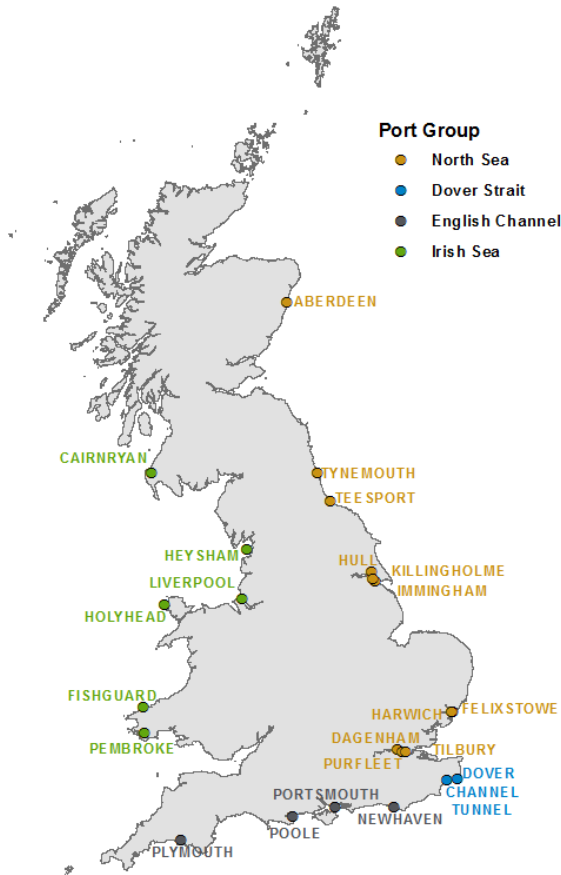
Port Group
North Sea
Dover Strait
English Channel
Irish Sea

ABERDEEN
CAIRNRYAN
TYNEMOUTH
TEESPORT
HEYSHAM
LIVERPOOL
HOLYHEAD
HULL
KILLINGHOLME
IMMINGHAM
FISHGUARD
PEMBROKE
HARWICH
FELIXSTOWE
DAGENHAM
PURFLEET
TILBURY
DOVER
CHANNEL TUNNEL
PORTSMOUTH
POOLE
NEWHAVEN
PLYMOUTH